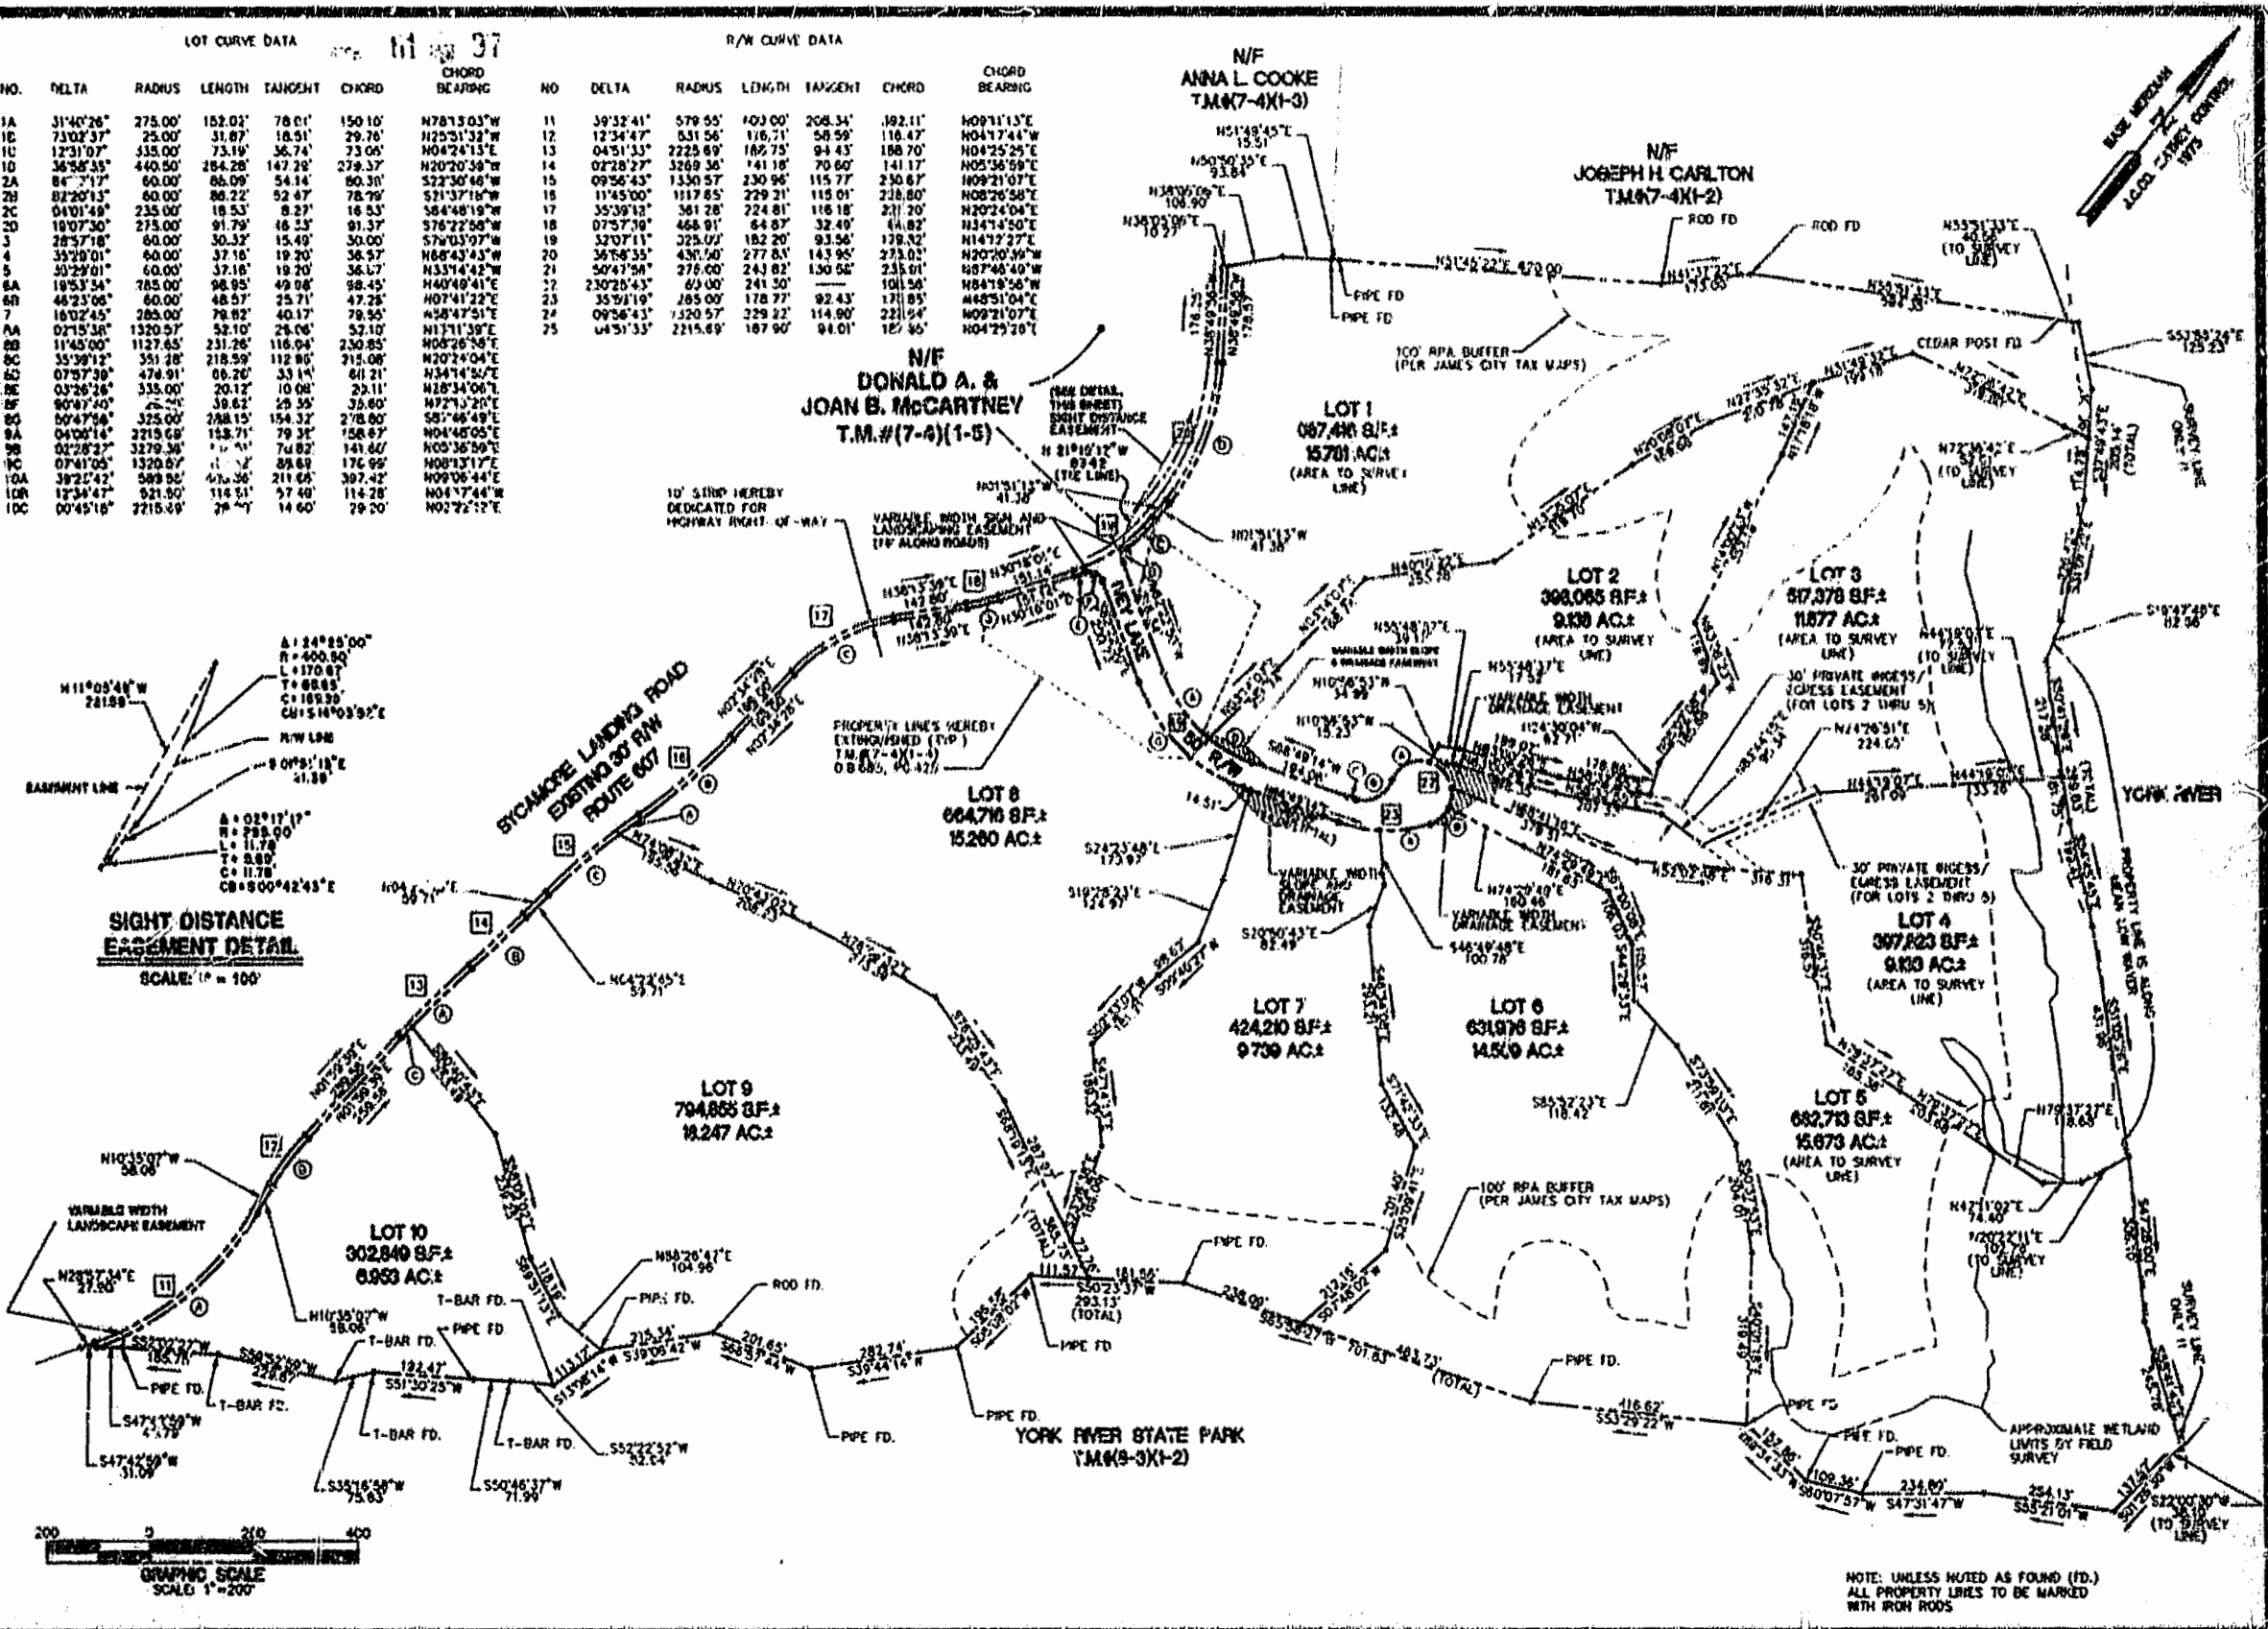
LOT CURVE DATA

| NO. | DELTA | RADIUS | LENGTH | TANGENT | CHORD | CHORD BEARING |
|---|---|---|---|---|---|---|
| 1A | 31°40'26" | 275.00' | 152.02' | 78.01' | 150.10' | N78°13'03"W |
| 1B | 73°02'37" | 25.00' | 31.87' | 18.51' | 29.76' | N25°31'32"W |
| 1C | 12°31'07" | 335.00' | 73.19' | 36.74' | 73.05' | N04°24'13"E |
| 1D | 36°58'35" | 440.50' | 284.28' | 147.29' | 279.37' | N20°20'38"E |
| 2A | 84°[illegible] | 60.00' | 88.09' | 54.14' | 80.31' | S22°30'46"W |
| 2B | 82°20'13" | 60.00' | 86.22' | 52.47' | 78.99' | S21°37'16"W |
| 2C | 04°01'49" | 235.00' | 16.53' | 8.27' | 16.53' | S84°48'19"W |
| 2D | 19°07'30" | 275.00' | 91.79' | 46.33' | 91.37' | S76°22'58"W |
| 3 | 28°57'18" | 60.00' | 30.32' | 15.49' | 30.00' | S79°03'07"W |
| 4 | 35°29'01" | 60.00' | 37.16' | 19.20' | 36.57' | N68°43'43"W |
| 5 | 30°29'01" | 60.00' | 37.16' | 19.20' | 36.57' | N33°14'42"W |
| 6A | 19°53'54" | 285.00' | 98.95' | 49.98' | 98.45' | N40°49'41"E |
| 6B | 46°23'08" | 60.00' | 48.57' | 25.71' | 47.28' | N07°41'22"E |
| 7 | 16°02'45" | 285.00' | 79.82' | 40.17' | 79.55' | N58°47'51"E |
| 8A | 02°15'38" | 1320.57' | 52.10' | 26.06' | 52.10' | N13°11'39"E |
| 8B | 11°45'00" | 1127.65' | 231.26' | 116.04' | 230.85' | N08°26'38"E |
| 8C | 35°39'12" | 351.28' | 218.59' | 112.80' | 215.08' | N20°24'04"E |
| 8D | 07°57'39" | 478.91' | 66.20' | 33.15' | 66.21' | N34°14'50"E |
| 8E | 03°26'26" | 335.00' | 20.12' | 10.06' | 20.11' | N28°34'06"E |
| 8F | 90°07'40" | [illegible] | 39.62' | 25.35' | 35.60' | N72°13'20"E |
| 8G | 50°47'58" | 325.00' | 288.15' | 154.32' | 278.80' | S81°46'49"E |
| 9A | 04°00'14" | 2215.69' | 154.71' | 79.35' | 156.67' | N04°45'05"E |
| 9B | 02°28'27" | 3279.38' | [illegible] | 70.82' | 141.60' | N05°36'59"E |
| 9C | 07°41'05" | 1320.57' | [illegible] | 88.69' | 176.99' | N08°13'17"E |
| 10A | 39°22'42" | 589.50' | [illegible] | 211.08' | 397.42' | N09°06'44"E |
| 10B | 12°34'47" | 521.50' | 114.51' | 57.49' | 114.28' | N04°17'44"W |
| 10C | 00°45'18" | 2215.69' | 29.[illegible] | 14.60' | 29.20' | N02°22'12"E |

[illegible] 37

R/W CURVE DATA

| NO | DELTA | RADIUS | LENGTH | TANGENT | CHORD | CHORD BEARING |
|---|---|---|---|---|---|---|
| 11 | 39°32'41" | 579.55' | 400.00' | 208.34' | 392.11' | N09°11'13"E |
| 12 | 12°34'47" | 531.56' | 116.71' | 58.59' | 116.47' | N04°17'44"W |
| 13 | 04°51'33" | 2225.69' | 188.75' | 94.43' | 188.70' | N04°25'25"E |
| 14 | 02°28'27" | 3269.38' | 141.18' | 70.60' | 141.17' | N05°36'59"E |
| 15 | 09°56'43" | 1330.57' | 230.96' | 115.77' | 230.67' | N09°21'07"E |
| 16 | 11°45'00" | 1117.65' | 229.21' | 115.01' | 228.80' | N08°26'58"E |
| 17 | 35°39'12" | 361.28' | 224.81' | 116.18' | 221.20' | N20°24'04"E |
| 18 | 07°57'39" | 468.91' | 64.87' | 32.49' | 64.82' | N34°14'50"E |
| 19 | 32°07'11" | 325.00' | 182.20' | 93.56' | 179.82' | N14°12'27"E |
| 20 | 36°58'35" | 430.50' | 277.81' | 143.95' | 273.02' | N20°20'39"W |
| 21 | 50°47'58" | 275.00' | 243.82' | 130.56' | 235.91' | N87°46'40"W |
| 22 | 23°25'43" | 60.00' | 241.30' | | 101.56' | N84°19'56"W |
| 23 | 35°51'19" | 285.00' | 178.77' | 92.43' | 175.85' | N48°51'04"E |
| 24 | 09°56'43" | 1320.57' | 229.22' | 114.90' | 228.94' | N09°21'07"E |
| 25 | 04°51'33" | 2215.69' | 187.90' | 94.01' | 187.85' | N04°29'20"E |

N/F
ANNA L. COOKE
T.M.#(7-4)(1-3)

N/F
JOSEPH H. CARLTON
T.M.#(7-4)(1-2)

BASE MERIDIAN J.C.C. GEODETIC CONTROL 1973

N/F
DONALD A. &
JOAN B. McCARTNEY
T.M.#(7-4)(1-5)

(SEE DETAIL THIS SHEET) SIGHT DISTANCE EASEMENT

LOT 1
687,400 S.F.±
15.781 AC.±
(AREA TO SURVEY LINE)

LOT 2
398,065 S.F.±
9.138 AC.±
(AREA TO SURVEY LINE)

LOT 3
517,378 S.F.±
11.877 AC.±
(AREA TO SURVEY LINE)

LOT 4
397,823 S.F.±
9.133 AC.±
(AREA TO SURVEY LINE)

LOT 5
682,710 S.F.±
15.673 AC.±
(AREA TO SURVEY LINE)

LOT 6
631,976 S.F.±
14.509 AC.±

LOT 7
424,210 S.F.±
9.739 AC.±

LOT 8
664,716 S.F.±
15.260 AC.±

LOT 9
794,855 S.F.±
18.247 AC.±

LOT 10
302,840 S.F.±
6.953 AC.±

SYCAMORE LANDING ROAD EXISTING 30' R/W ROUTE 607

10' STRIP HEREBY DEDICATED FOR HIGHWAY RIGHT-OF-WAY

VARIABLE WIDTH SIGN AND LANDSCAPING EASEMENT (10' ALONG ROADS)

PROPERTY LINES HEREBY EXTINGUISHED (TYP.) T.M.#(7-4)(1-4) D.B. 685, PG. 427

100' RPA BUFFER (PER JAMES CITY TAX MAPS)

30' PRIVATE INGRESS/EGRESS EASEMENT (FOR LOTS 2 THRU 5)

VARIABLE WIDTH DRAINAGE EASEMENT

VARIABLE WIDTH SLOPE & DRAINAGE EASEMENT

NEW LANE

CEDAR POST FD.

ROD FD

PIPE FD

T-BAR FD.

YORK RIVER

PROPERTY LINE IS ALONG MEAN LOW WATER

SURVEY LINE ONLY

APPROXIMATE WETLAND LIMITS BY FIELD SURVEY

YORK RIVER STATE PARK
T.M.#(8-3)(1-2)

SIGHT DISTANCE EASEMENT DETAIL
SCALE: 1" = 100'

Δ = 24°25'00"
R = 400.50'
L = 170.67'
T = 86.65'
C = 169.39'
CB = S 14°03'52" E

N 11°05'49" W 221.99'

R/W LINE

S 01°51'13" E 41.38'

EASEMENT LINE

Δ = 02°17'17"
R = 298.00'
L = 11.78'
T = 5.89'
C = 11.78'
CB = S 00°42'43" E

200 0 200 400
GRAPHIC SCALE
SCALE: 1" = 200'

NOTE: UNLESS NOTED AS FOUND (FD.) ALL PROPERTY LINES TO BE MARKED WITH IRON RODS